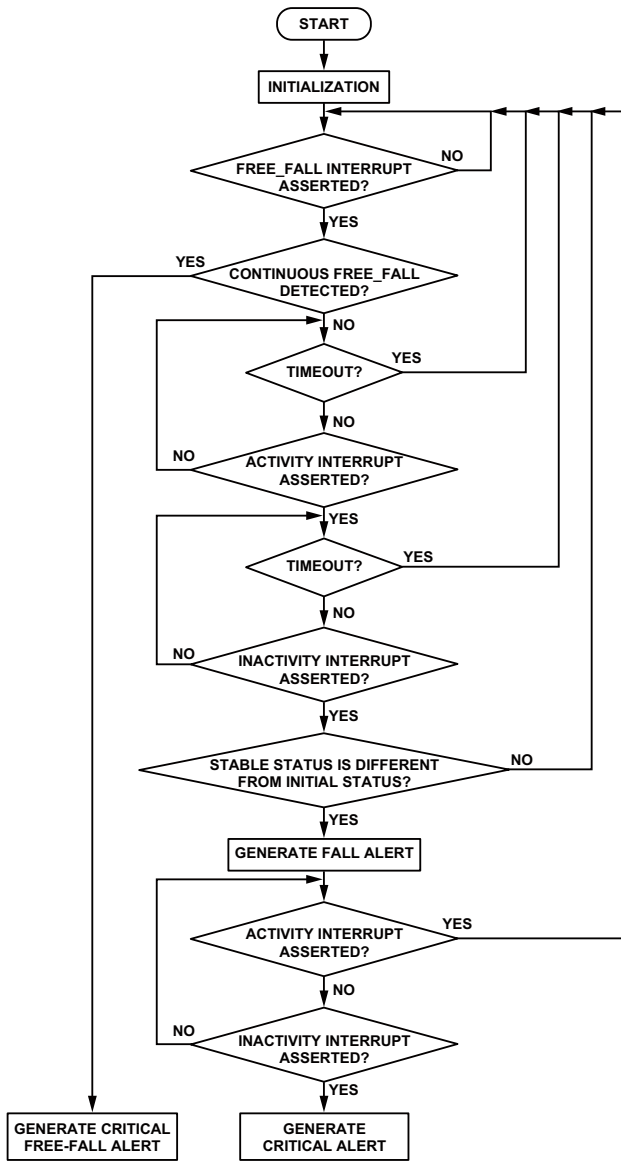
START

INITIALIZATION

FREE_FALL INTERRUPT ASSERTED?

NO

YES

YES

CONTINUOUS FREE_FALL DETECTED?

NO

TIMEOUT?

YES

NO

NO

ACTIVITY INTERRUPT ASSERTED?

YES

TIMEOUT?

YES

NO

NO

INACTIVITY INTERRUPT ASSERTED?

YES

STABLE STATUS IS DIFFERENT FROM INITIAL STATUS?

NO

YES

GENERATE FALL ALERT

ACTIVITY INTERRUPT ASSERTED?

YES

NO

NO

INACTIVITY INTERRUPT ASSERTED?

YES

GENERATE CRITICAL FREE-FALL ALERT

GENERATE CRITICAL ALERT